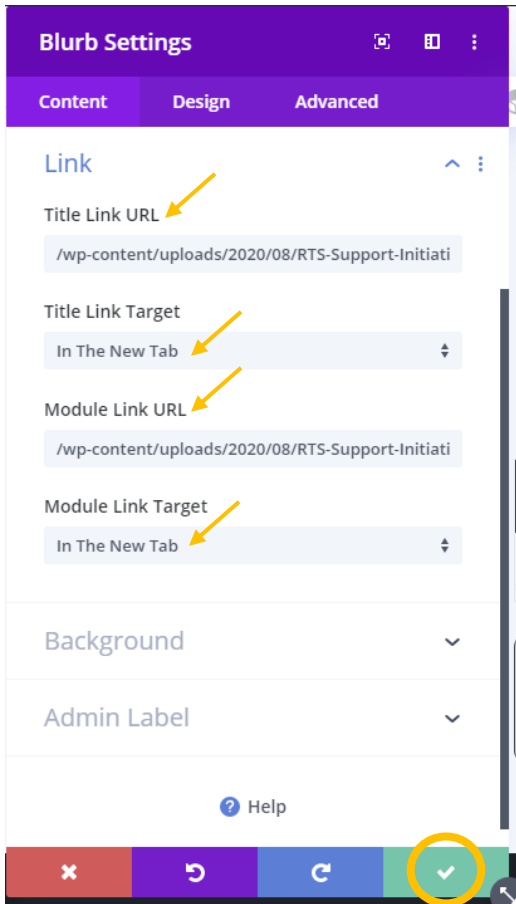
Blurb Settings

Content Design Advanced

Link

Title Link URL

/wp-content/uploads/2020/08/RTS-Support-Initiati

Title Link Target

In The New Tab

Module Link URL

/wp-content/uploads/2020/08/RTS-Support-Initiati

Module Link Target

In The New Tab

Background

Admin Label

Help